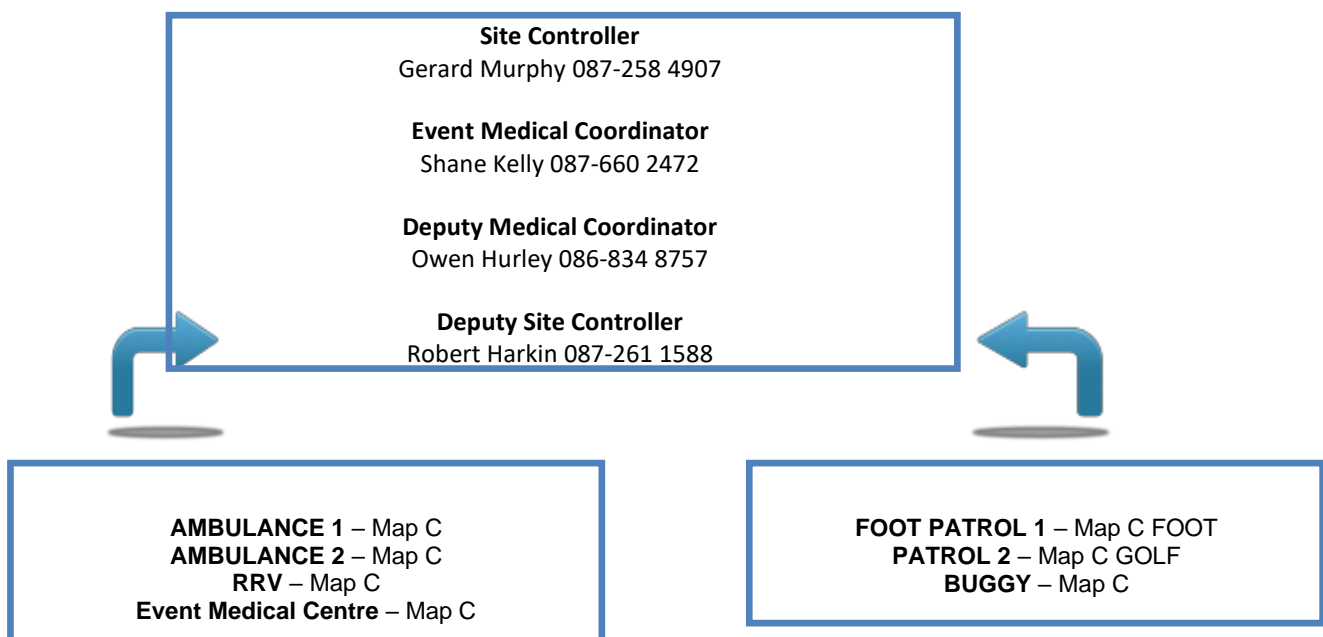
**Site Controller**
Gerard Murphy 087-258 4907

**Event Medical Coordinator**
Shane Kelly 087-660 2472

**Deputy Medical Coordinator**
Owen Hurley 086-834 8757

**Deputy Site Controller**
Robert Harkin 087-261 1588

**AMBULANCE 1** – Map C
**AMBULANCE 2** – Map C
**RRV** – Map C
**Event Medical Centre** – Map C

**FOOT PATROL 1** – Map C FOOT
**PATROL 2** – Map C GOLF
**BUGGY** – Map C